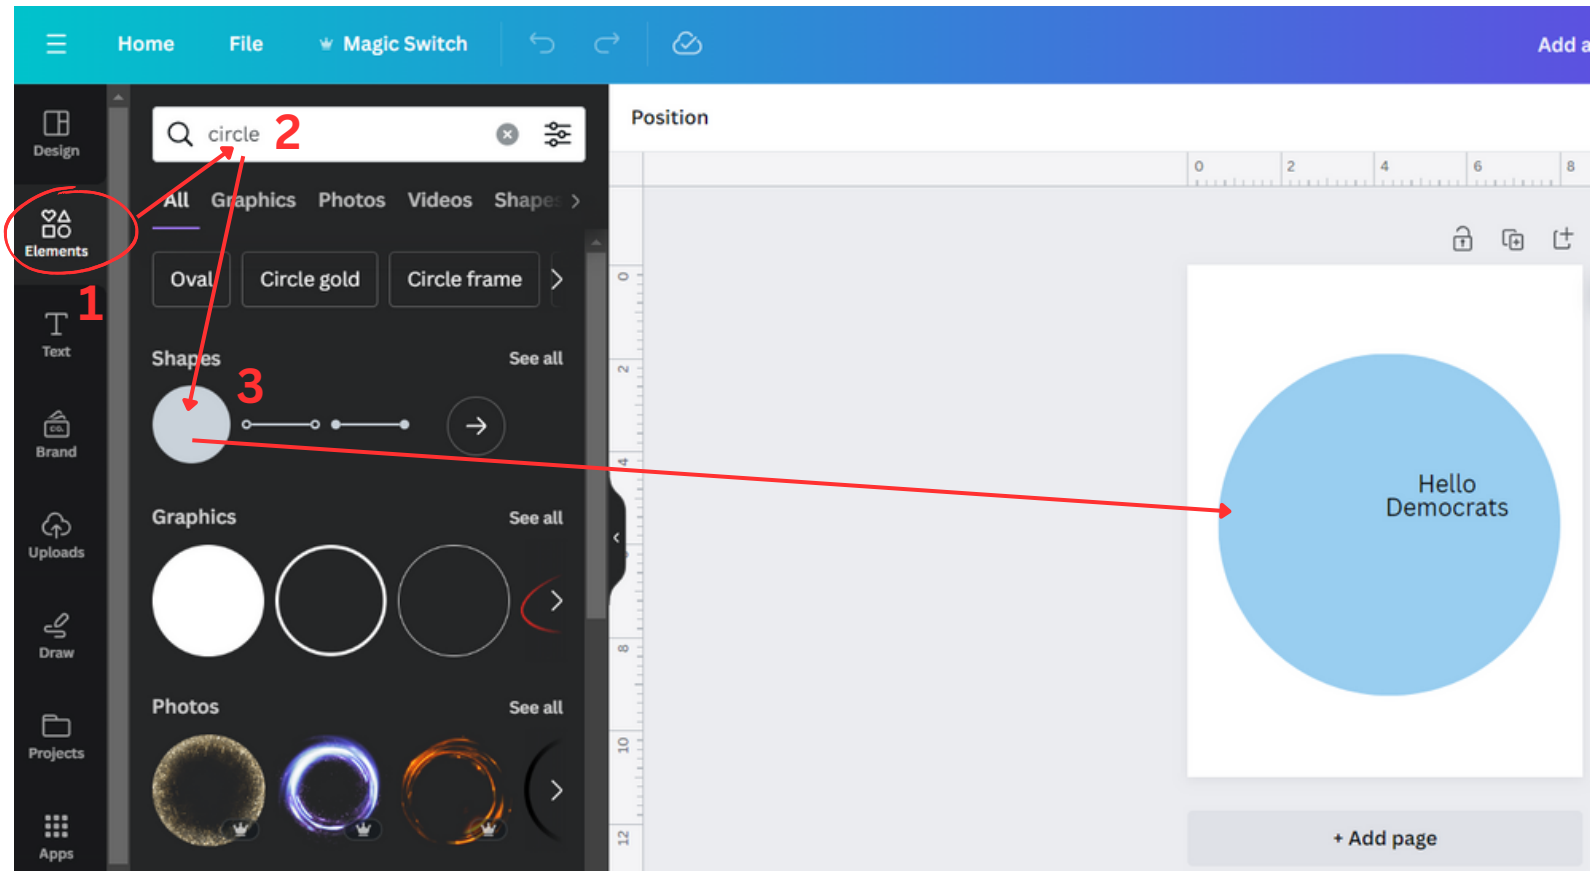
Home File Magic Switch Add a

Design
Elements
1
Text
Brand
Uploads
Draw
Projects
Apps

circle 2

All Graphics Photos Videos Shapes

Oval Circle gold Circle frame

Shapes See all
3

Graphics See all

Photos See all

Position

0 2 4 6 8

0 2 4 8 10 12

Hello Democrats

+ Add page